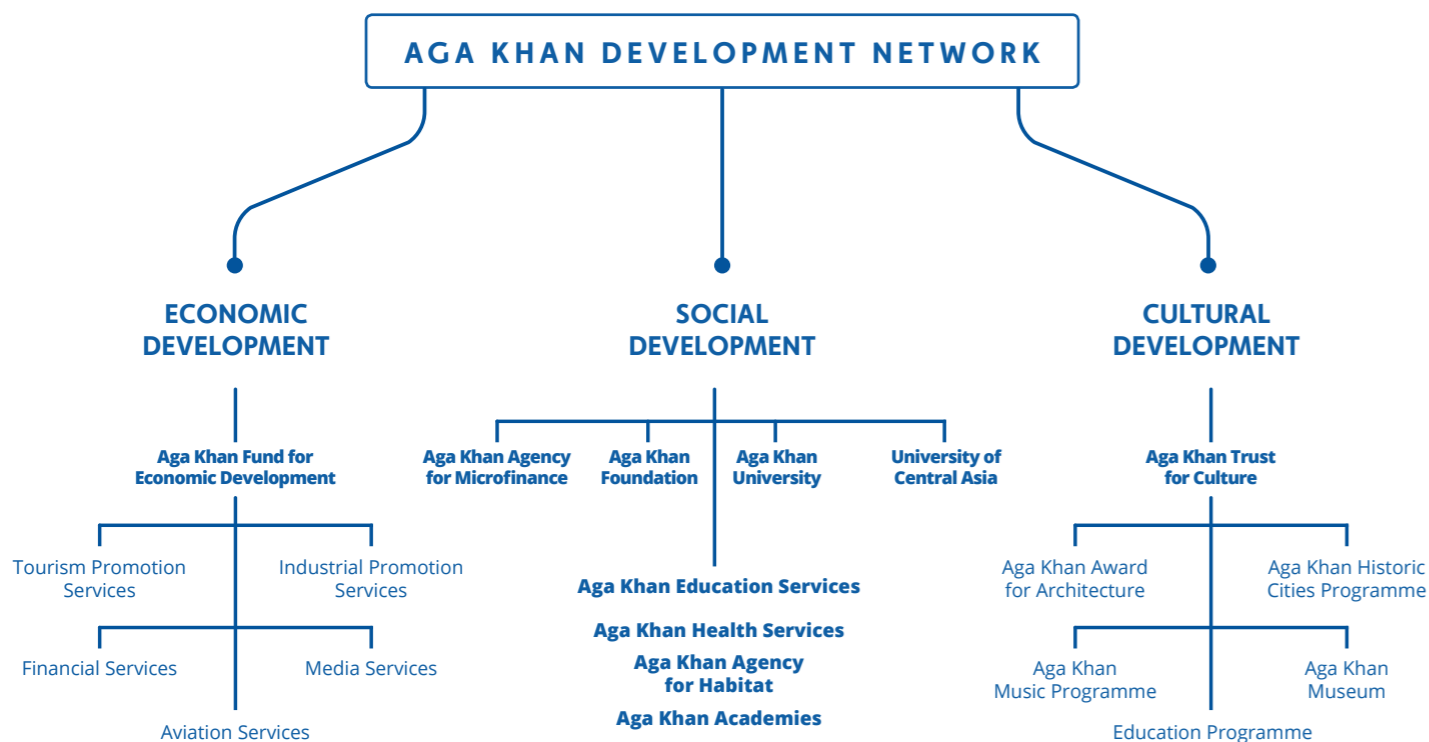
AGA KHAN DEVELOPMENT NETWORK

ECONOMIC DEVELOPMENT

SOCIAL DEVELOPMENT

CULTURAL DEVELOPMENT

Aga Khan Fund for Economic Development

Tourism Promotion Services

Industrial Promotion Services

Financial Services

Media Services

Aviation Services

Aga Khan Agency for Microfinance

Aga Khan Foundation

Aga Khan University

University of Central Asia

Aga Khan Education Services

Aga Khan Health Services

Aga Khan Agency for Habitat

Aga Khan Academies

Aga Khan Trust for Culture

Aga Khan Award for Architecture

Aga Khan Historic Cities Programme

Aga Khan Music Programme

Aga Khan Museum

Education Programme